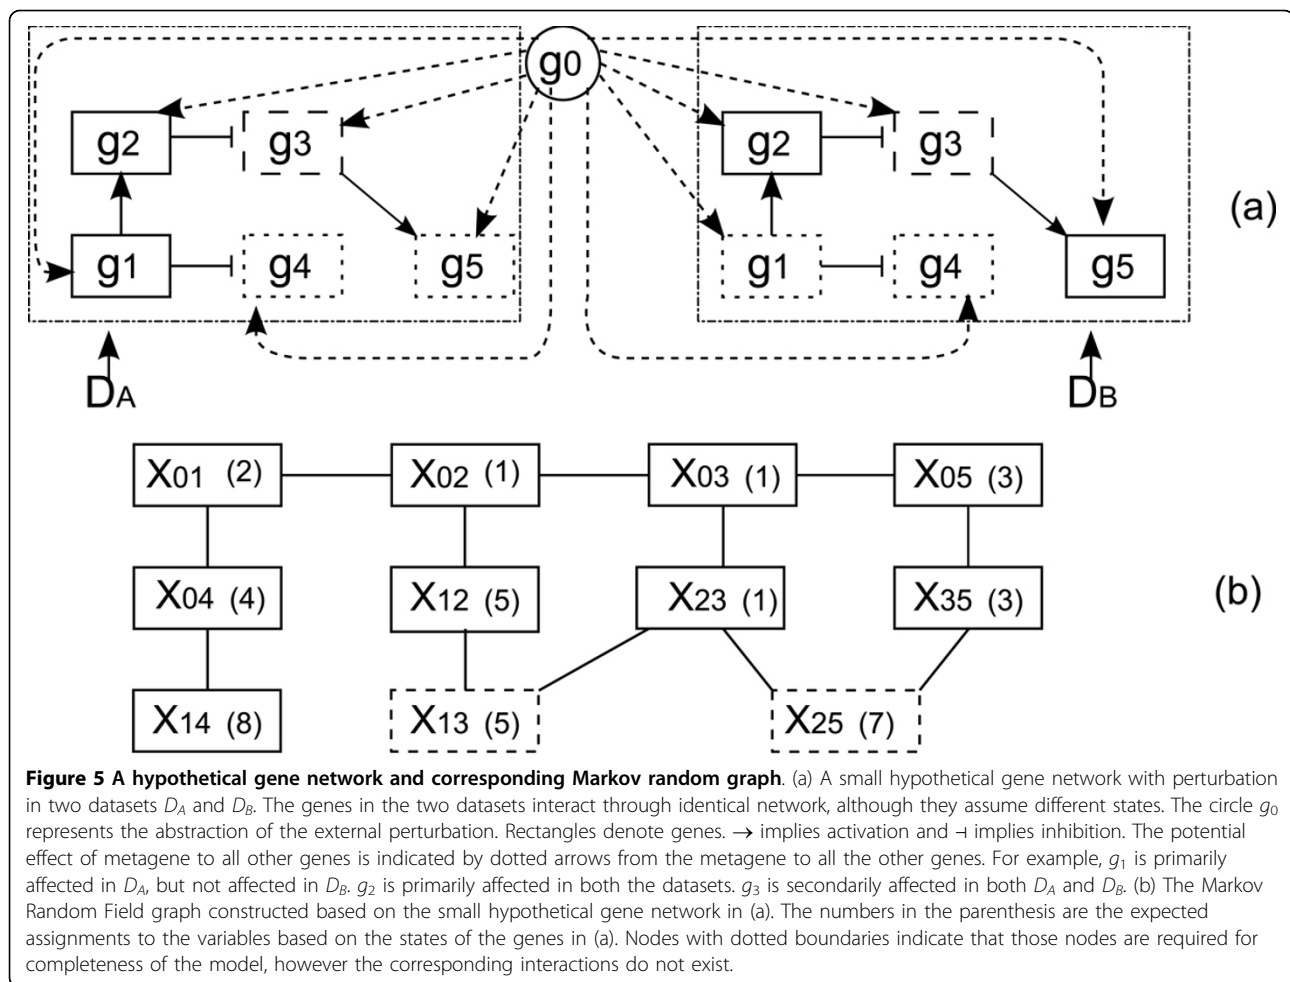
g0

g2

g3

g1

g4

g5

g2

g3

g1

g4

g5

(a)

$D_A$

$D_B$

X01 (2)

X02 (1)

X03 (1)

X05 (3)

X04 (4)

X12 (5)

X23 (1)

X35 (3)

(b)

X14 (8)

X13 (5)

X25 (7)

**Figure 5 A hypothetical gene network and corresponding Markov random graph**. (a) A small hypothetical gene network with perturbation in two datasets $D_A$ and $D_B$. The genes in the two datasets interact through identical network, although they assume different states. The circle $g_0$ represents the abstraction of the external perturbation. Rectangles denote genes. → implies activation and ⊣ implies inhibition. The potential effect of metagene to all other genes is indicated by dotted arrows from the metagene to all the other genes. For example, $g_1$ is primarily affected in $D_A$, but not affected in $D_B$. $g_2$ is primarily affected in both the datasets. $g_3$ is secondarily affected in both $D_A$ and $D_B$. (b) The Markov Random Field graph constructed based on the small hypothetical gene network in (a). The numbers in the parenthesis are the expected assignments to the variables based on the states of the genes in (a). Nodes with dotted boundaries indicate that those nodes are required for completeness of the model, however the corresponding interactions do not exist.